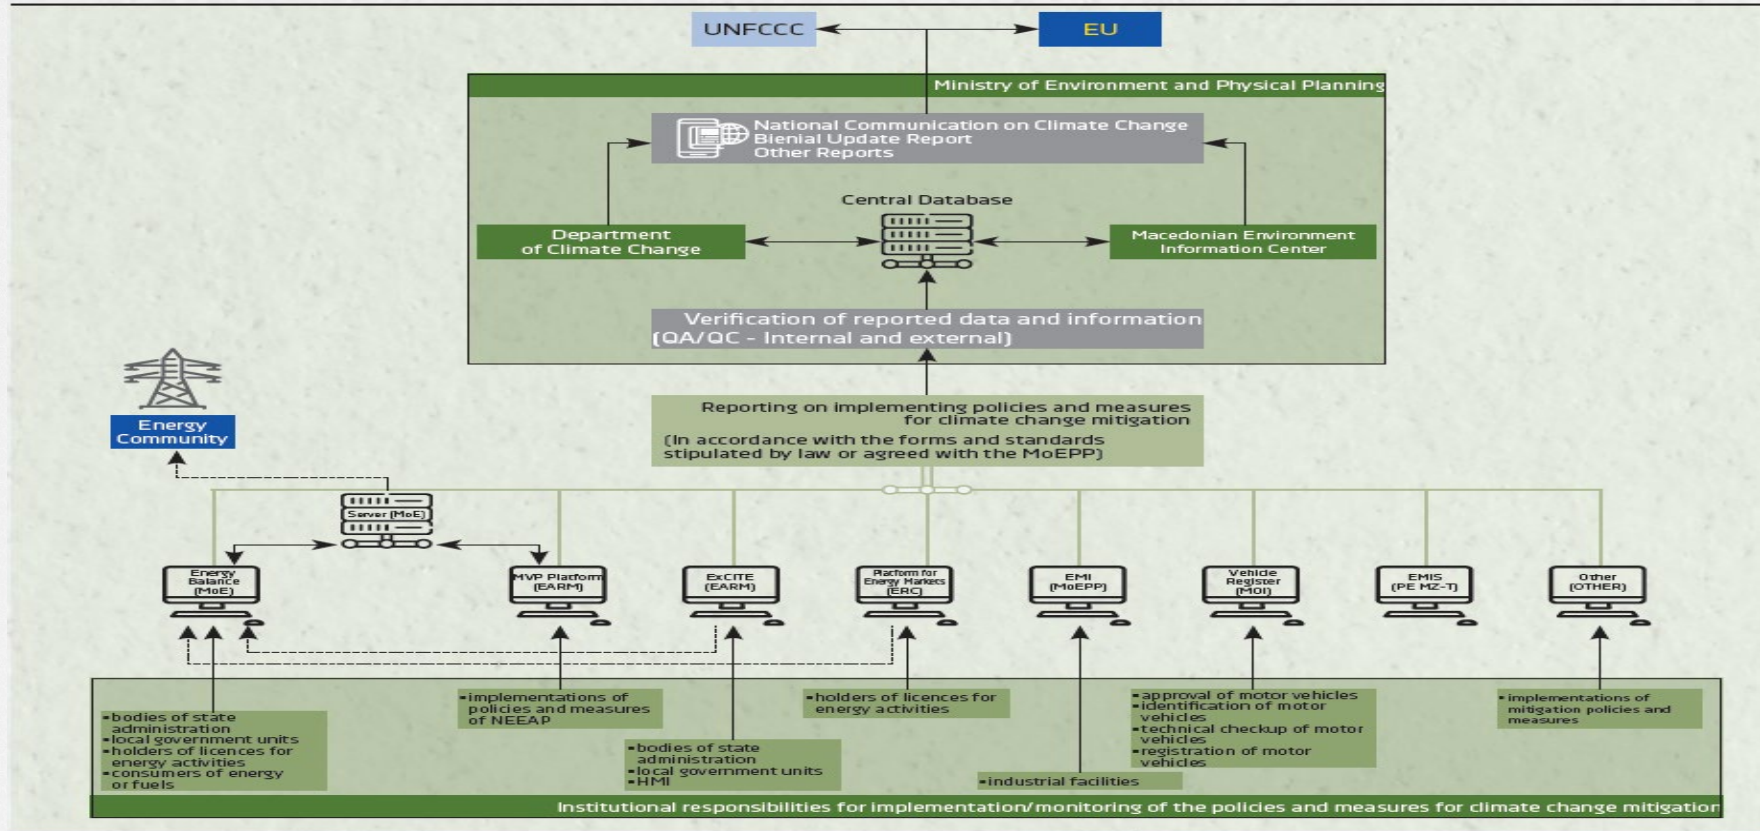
UNFCCC

EU

Ministry of Environment and Physical Planning

National Communication on Climate Change
Bienial Update Report
Other Reports

Central Database

Department of Climate Change

Macedonian Environment Information Center

Verification of reported data and information (QA/QC - Internal and external)

Energy Community

Reporting on implementing policies and measures for climate change mitigation
(In accordance with the forms and standards stipulated by law or agreed with the MoEPP)

Server (MoE)

Energy Balance (MoE)

MVP Platform (EARM)

ExCITE (EARM)

Platform for Energy Markets (ERC)

EMI (MoEPP)

Vehicle Register (MOI)

EMIS (PE MZ-T)

Other (OTHER)

•bodies of state administration
•local government units
•holders of licences for energy activities
•consumers of energy or fuels

•implementations of policies and measures of NEEAP

•bodies of state administration
•local government units
•HMI

•holders of licences for energy activities

•industrial facilities

•approval of motor vehicles
•identification of motor vehicles
•technical checkup of motor vehicles
•registration of motor vehicles

•implementations of mitigation policies and measures

Institutional responsibilities for implementation/monitoring of the policies and measures for climate change mitigation